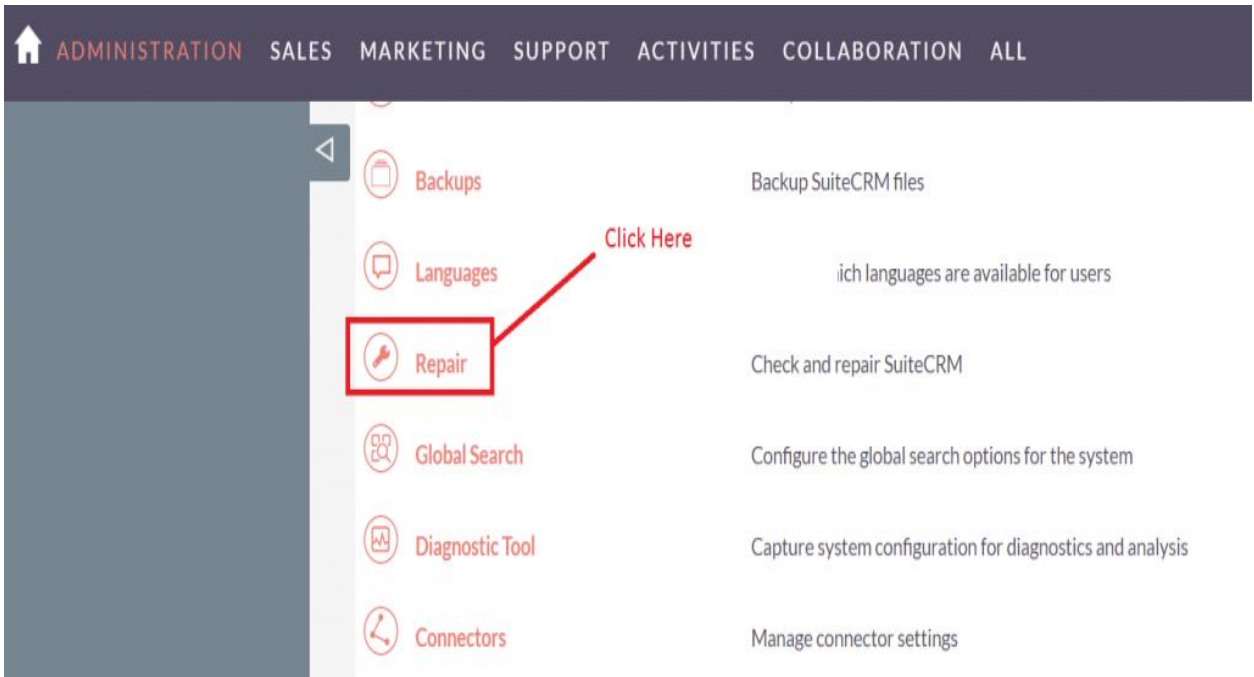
ADMINISTRATION SALES MARKETING SUPPORT ACTIVITIES COLLABORATION ALL

Backups
Backup SuiteCRM files

Click Here

Languages
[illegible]ich languages are available for users

Repair
Check and repair SuiteCRM

Global Search
Configure the global search options for the system

Diagnostic Tool
Capture system configuration for diagnostics and analysis

Connectors
Manage connector settings